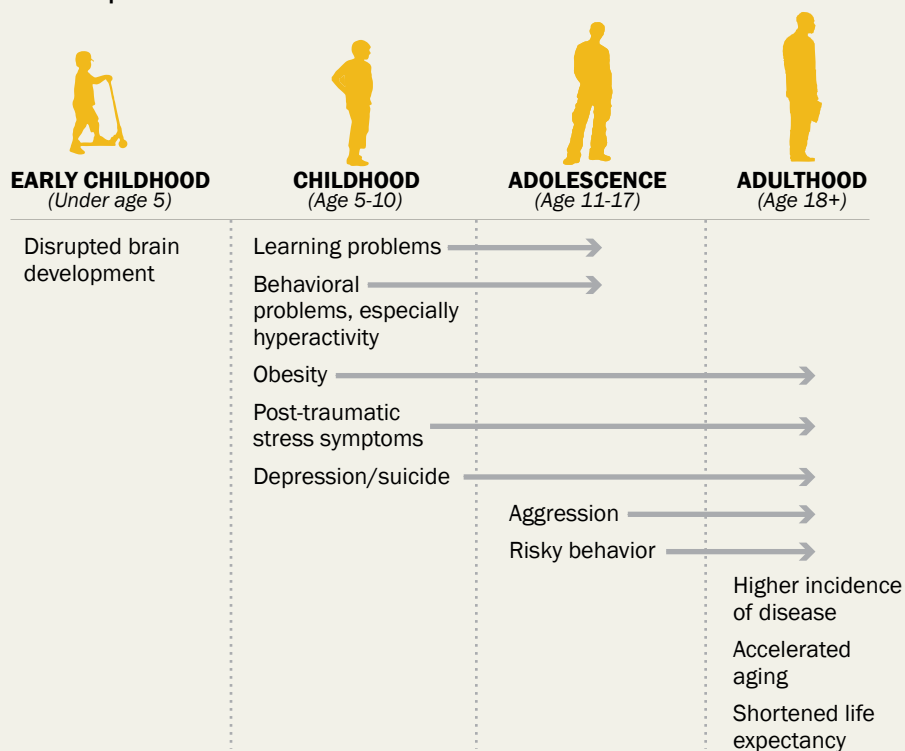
EARLY CHILDHOOD
(Under age 5)

CHILDHOOD
(Age 5-10)

ADOLESCENCE
(Age 11-17)

ADULTHOOD
(Age 18+)

Disrupted brain development

Learning problems

Behavioral problems, especially hyperactivity

Obesity

Post-traumatic stress symptoms

Depression/suicide

Aggression

Risky behavior

Higher incidence of disease

Accelerated aging

Shortened life expectancy